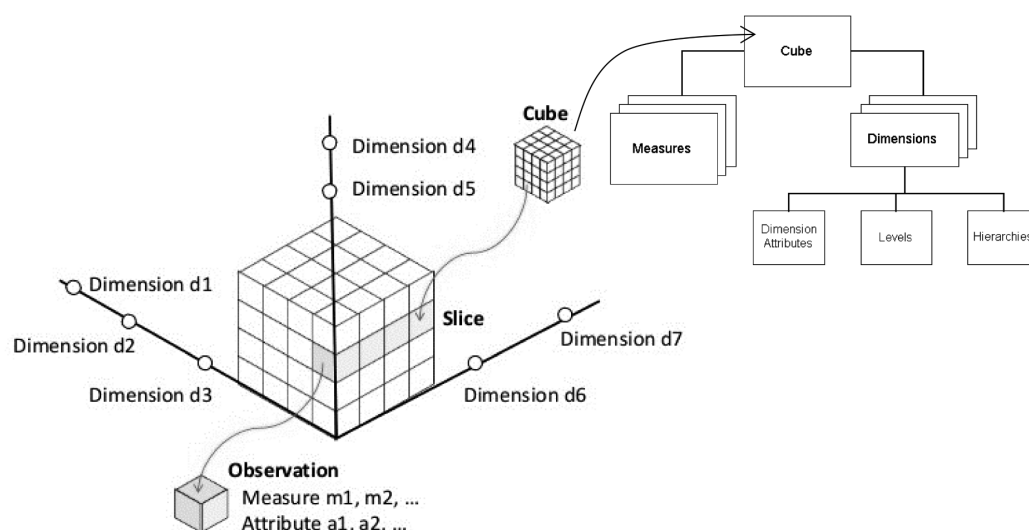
Cube

Measures

Dimensions

Dimension Attributes

Levels

Hierarchies

Cube

Dimension d4

Dimension d5

Dimension d1

Dimension d2

Dimension d3

Slice

Dimension d7

Dimension d6

Observation

Measure m1, m2, ...

Attribute a1, a2, ...